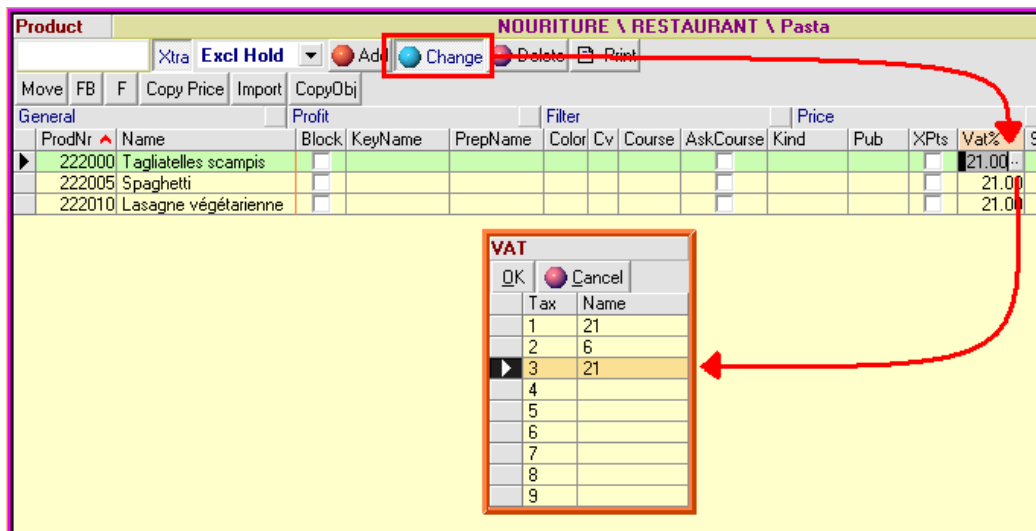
Product NOURITURE \ RESTAURANT \ Pasta

Xtra Excl Hold Add Change Delete Print

Move FB F Copy Price Import CopyObj

General Profit Filter Price

| ProdNr | Name | Block | KeyName | PrepName | Color | Cv | Course | AskCourse | Kind | Pub | XPts | Vat% |
|---|---|---|---|---|---|---|---|---|---|---|---|---|
| 222000 | Tagliatelles scampis | | | | | | | | | | | 21.00 |
| 222005 | Spaghetti | | | | | | | | | | | 21.00 |
| 222010 | Lasagne végétarienne | | | | | | | | | | | 21.00 |

VAT

OK Cancel

| Tax | Name |
|---|---|
| 1 | 21 |
| 2 | 6 |
| 3 | 21 |
| 4 | |
| 5 | |
| 6 | |
| 7 | |
| 8 | |
| 9 | |